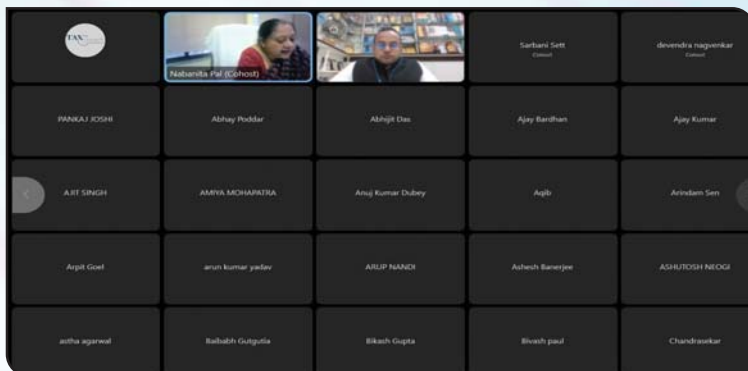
TAX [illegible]

Nabanita Pal (Cohost)

Sarbani Sett
Cohost

devendra nagvenkar
Cohost

PANKAJ JOSHI

Abhay Poddar

Abhijit Das

Ajay Bardhan

Ajay Kumar

AJIT SINGH

AMIYA MOHAPATRA

Anuj Kumar Dubey

Aqib

Arindam Sen

Arpit Goel

arun kumar yadav

ARUP NANDI

Ashesh Banerjee

ASHUTOSH NEOGI

astha agarwal

Baibabh Gutgutia

Bikash Gupta

Bivash paul

Chandrasekar